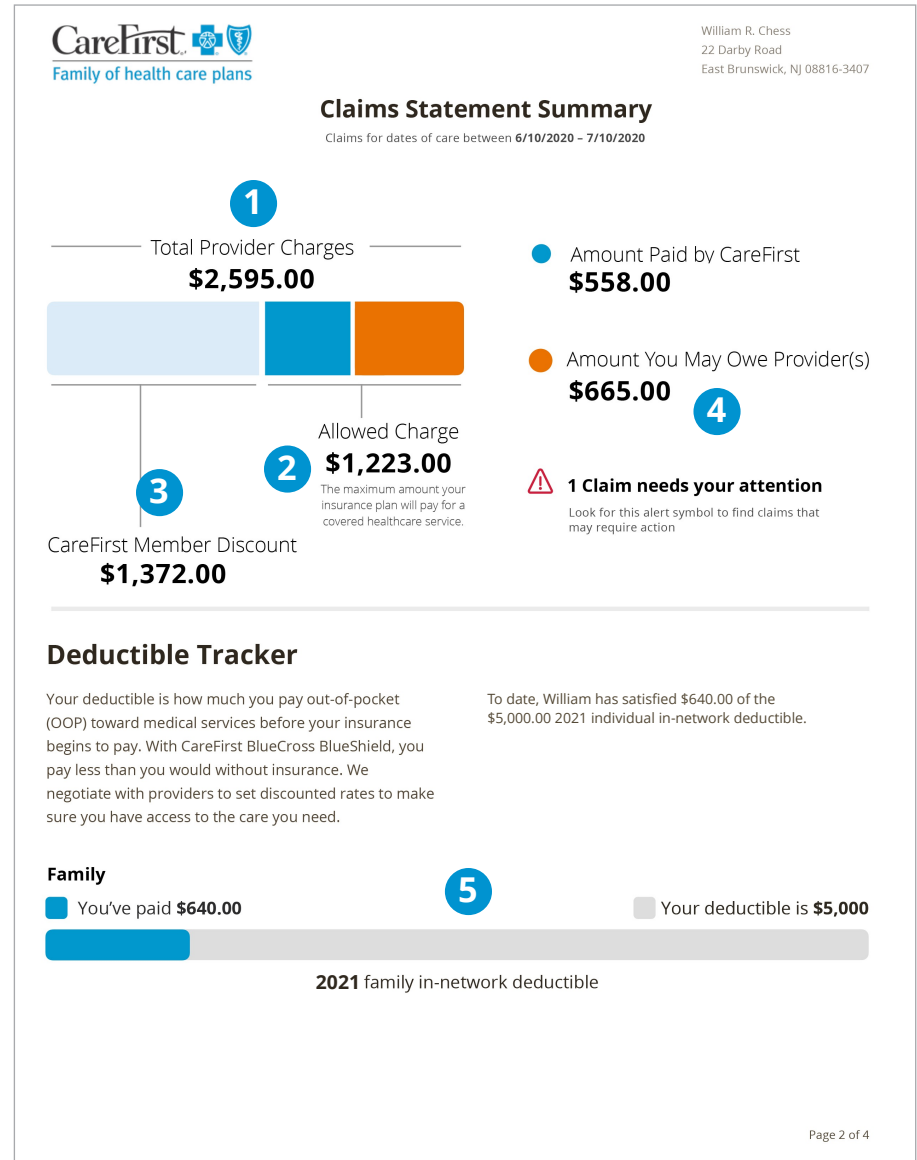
CareFirst
Family of health care plans

William R. Chess
22 Darby Road
East Brunswick, NJ 08816-3407

Claims Statement Summary

Claims for dates of care between 6/10/2020 – 7/10/2020

1

Total Provider Charges
$2,595.00

Amount Paid by CareFirst
$558.00

Amount You May Owe Provider(s)
$665.00

4

Allowed Charge
2
$1,223.00
The maximum amount your insurance plan will pay for a covered healthcare service.

3

1 Claim needs your attention
Look for this alert symbol to find claims that may require action

CareFirst Member Discount
$1,372.00

Deductible Tracker

Your deductible is how much you pay out-of-pocket (OOP) toward medical services before your insurance begins to pay. With CareFirst BlueCross BlueShield, you pay less than you would without insurance. We negotiate with providers to set discounted rates to make sure you have access to the care you need.

To date, William has satisfied $640.00 of the $5,000.00 2021 individual in-network deductible.

Family

5

You've paid $640.00

Your deductible is $5,000

2021 family in-network deductible

Page 2 of 4